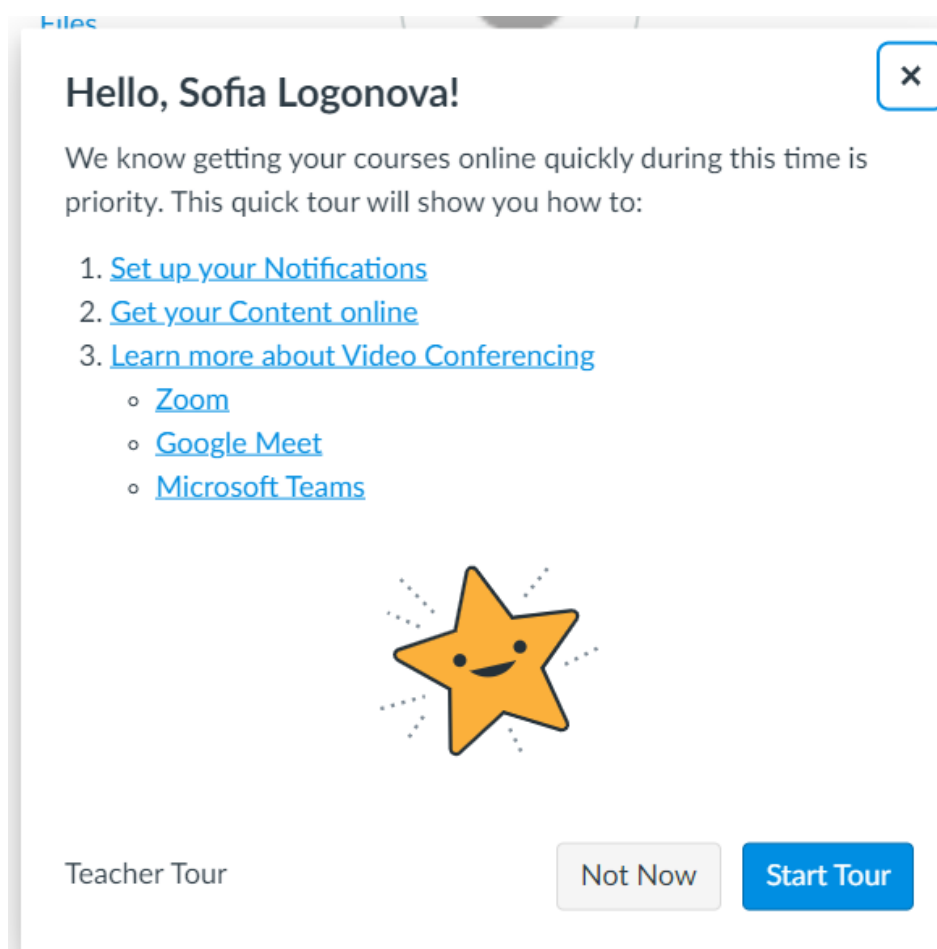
Files

×

Hello, Sofia Logonova!

We know getting your courses online quickly during this time is priority. This quick tour will show you how to:

1. Set up your Notifications
2. Get your Content online
3. Learn more about Video Conferencing
   - Zoom
   - Google Meet
   - Microsoft Teams

Teacher Tour

Not Now

Start Tour